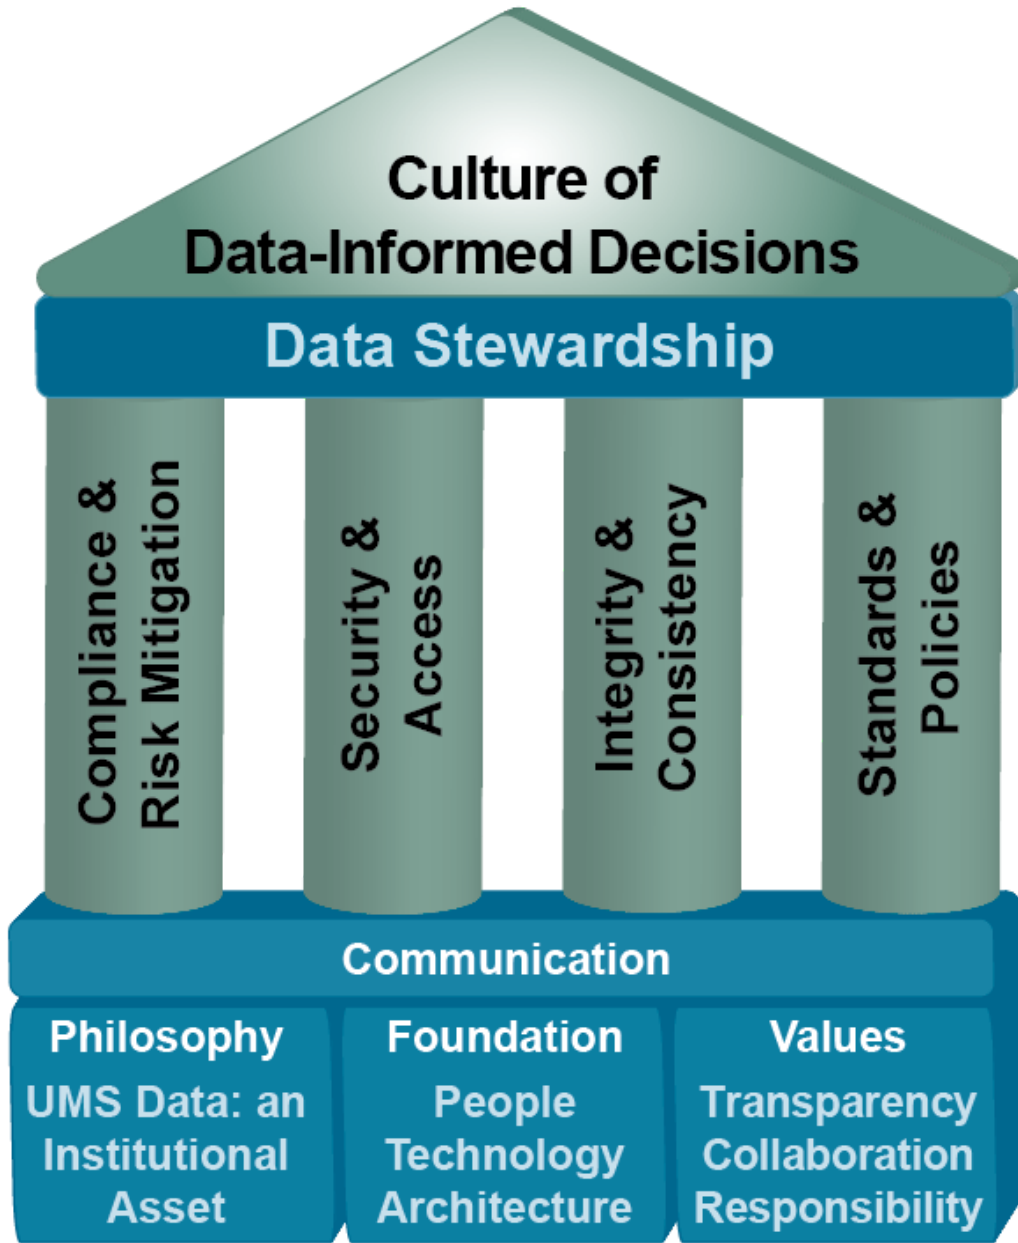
Culture of Data-Informed Decisions

Data Stewardship

Compliance & Risk Mitigation

Security & Access

Integrity & Consistency

Standards & Policies

Communication

Philosophy
UMS Data: an Institutional Asset

Foundation
People
Technology
Architecture

Values
Transparency
Collaboration
Responsibility